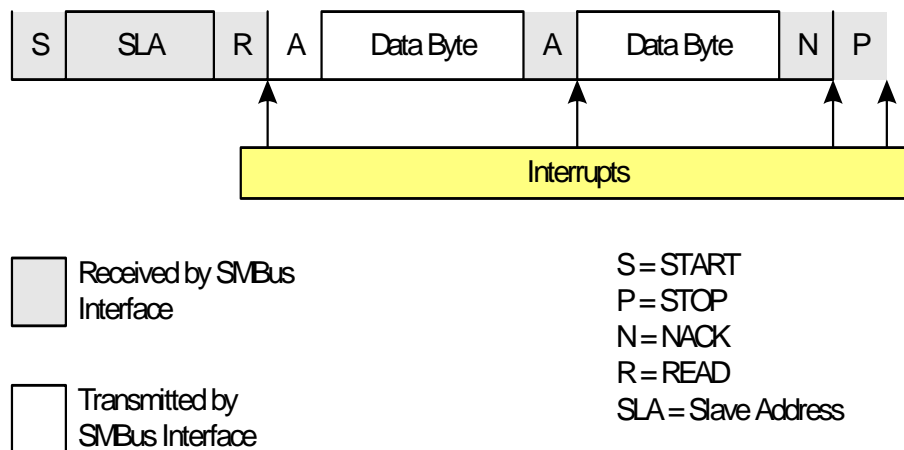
| S | SLA | R | A | Data Byte | A | Data Byte | N | P |
|---|---|---|---|---|---|---|---|---|

Interrupts

Received by SMBus Interface

Transmitted by SMBus Interface

S = START
P = STOP
N = NACK
R = READ
SLA = Slave Address